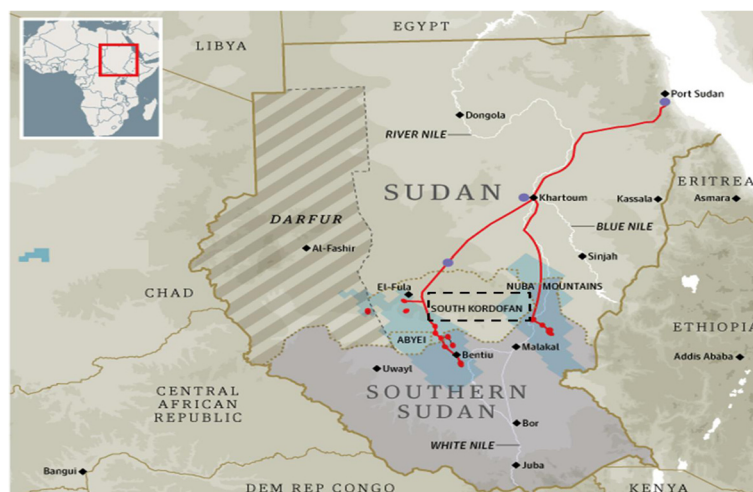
LIBYA
EGYPT
Port Sudan
Dongola
RIVER NILE
SUDAN
Khartoum
Kassala
ERITREA
Asmara
BLUE NILE
DARFUR
Al-Fashir
Sinjah
CHAD
El-Fula
NUBA MOUNTAINS
SOUTH KORDOFAN
ETHIOPIA
ABYEI
Bentiu
Malakal
Addis Ababa
Uwayl
CENTRAL AFRICAN REPUBLIC
SOUTHERN SUDAN
Bor
WHITE NILE
Bangui
Juba
DEM REP CONGO
KENYA